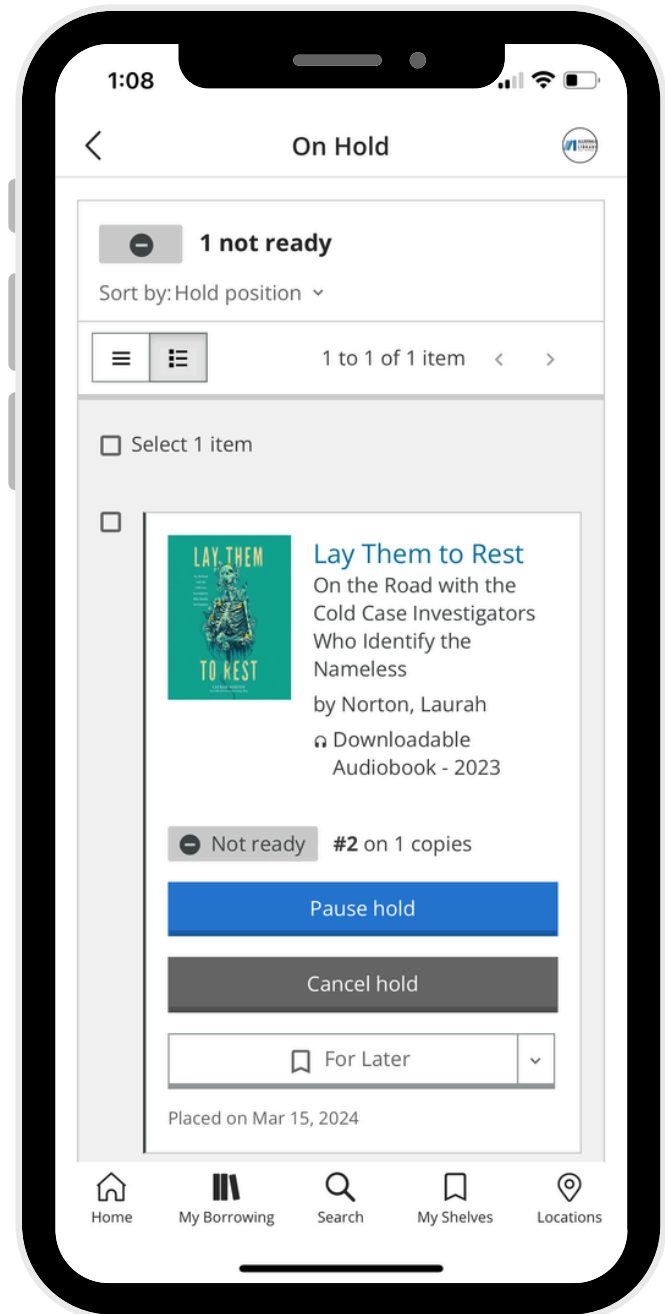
1:08

On Hold

1 not ready

Sort by: Hold position

1 to 1 of 1 item

Select 1 item

LAY THEM TO REST

Lay Them to Rest

On the Road with the Cold Case Investigators Who Identify the Nameless

by Norton, Laurah

Downloadable Audiobook - 2023

Not ready #2 on 1 copies

Pause hold

Cancel hold

For Later

Placed on Mar 15, 2024

Home My Borrowing Search My Shelves Locations